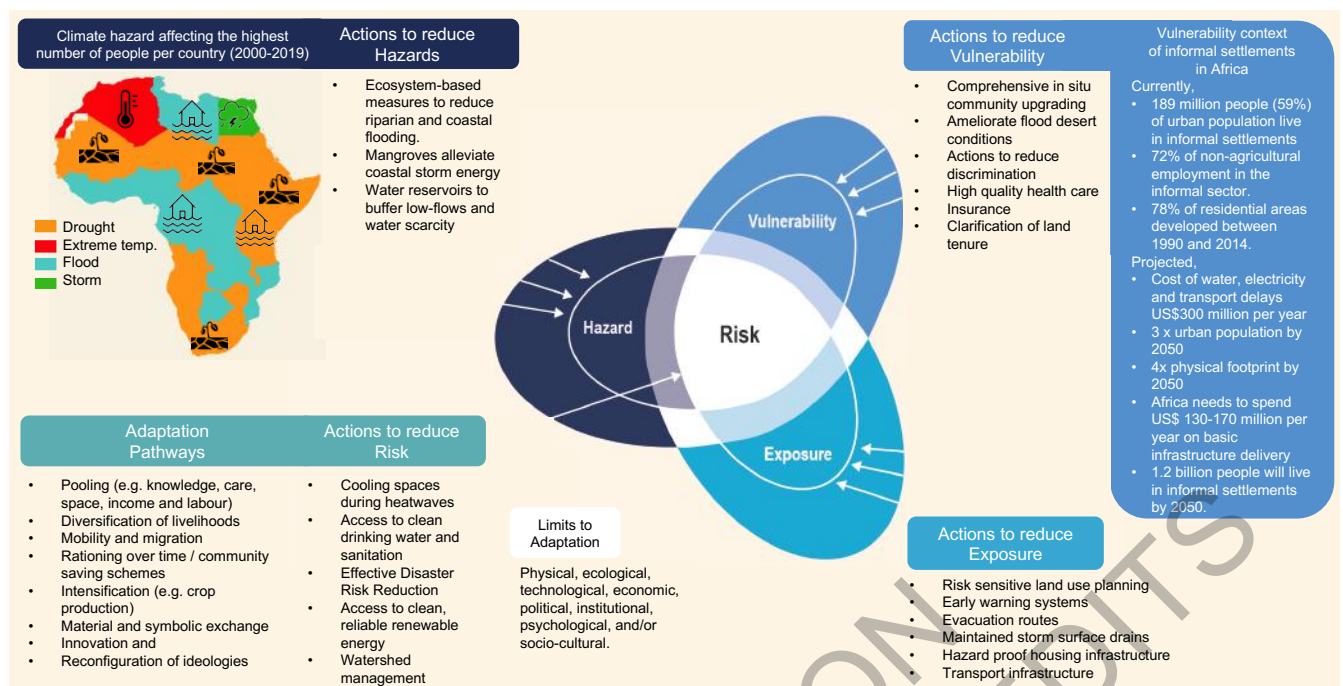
Climate hazard affecting the highest number of people per country (2000-2019)

Drought
Extreme temp.
Flood
Storm

Actions to reduce Hazards

- Ecosystem-based measures to reduce riparian and coastal flooding.
- Mangroves alleviate coastal storm energy
- Water reservoirs to buffer low-flows and water scarcity

Actions to reduce Vulnerability

- Comprehensive in situ community upgrading
- Ameliorate flood desert conditions
- Actions to reduce discrimination
- High quality health care
- Insurance
- Clarification of land tenure

Vulnerability context of informal settlements in Africa

Currently,
- 189 million people (59%) of urban population live in informal settlements
- 72% of non-agricultural employment in the informal sector.
- 78% of residential areas developed between 1990 and 2014.

Projected,
- Cost of water, electricity and transport delays US$300 million per year
- 3 x urban population by 2050
- 4x physical footprint by 2050
- Africa needs to spend US$ 130-170 million per year on basic infrastructure delivery
- 1.2 billion people will live in informal settlements by 2050.

Vulnerability

Hazard

Risk

Exposure

Adaptation Pathways

- Pooling (e.g. knowledge, care, space, income and labour)
- Diversification of livelihoods
- Mobility and migration
- Rationing over time / community saving schemes
- Intensification (e.g. crop production)
- Material and symbolic exchange
- Innovation and
- Reconfiguration of ideologies

Actions to reduce Risk

- Cooling spaces during heatwaves
- Access to clean drinking water and sanitation
- Effective Disaster Risk Reduction
- Access to clean, reliable renewable energy
- Watershed management

Limits to Adaptation

Physical, ecological, technological, economic, political, institutional, psychological, and/or socio-cultural.

Actions to reduce Exposure

- Risk sensitive land use planning
- Early warning systems
- Evacuation routes
- Maintained storm surface drains
- Hazard proof housing infrastructure
- Transport infrastructure

ON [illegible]DITS